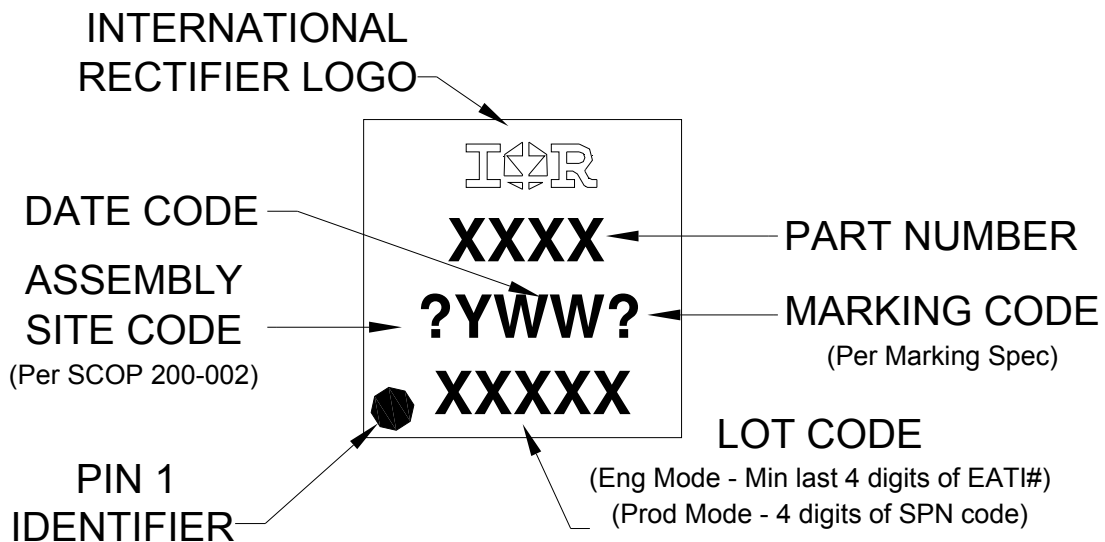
INTERNATIONAL RECTIFIER LOGO

IOR

DATE CODE

XXXX

PART NUMBER

ASSEMBLY SITE CODE
(Per SCOP 200-002)

?YWW?

MARKING CODE
(Per Marking Spec)

XXXXX

LOT CODE
(Eng Mode - Min last 4 digits of EATI#)
(Prod Mode - 4 digits of SPN code)

PIN 1 IDENTIFIER